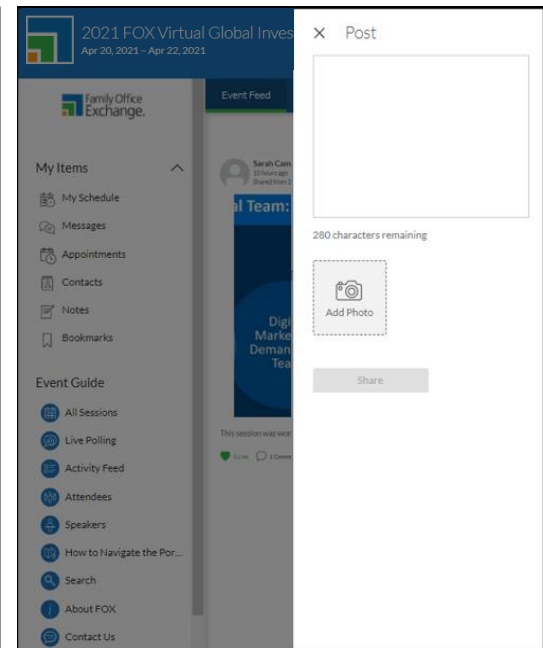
2021 FOX Virtual Global Inves

Apr 20, 2021 – Apr 22, 2021

Family Office Exchange.

Event Feed

My Items

My Schedule

Messages

Appointments

Contacts

Notes

Bookmarks

Event Guide

All Sessions

Live Polling

Activity Feed

Attendees

Speakers

How to Navigate the Por...

Search

About FOX

Contact Us

Sarah Cam

15 hours ago

Shared from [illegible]

l Team:

Digi Marke Deman Tea

This session was wor

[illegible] 1 Comm

× Post

280 characters remaining

Add Photo

Share